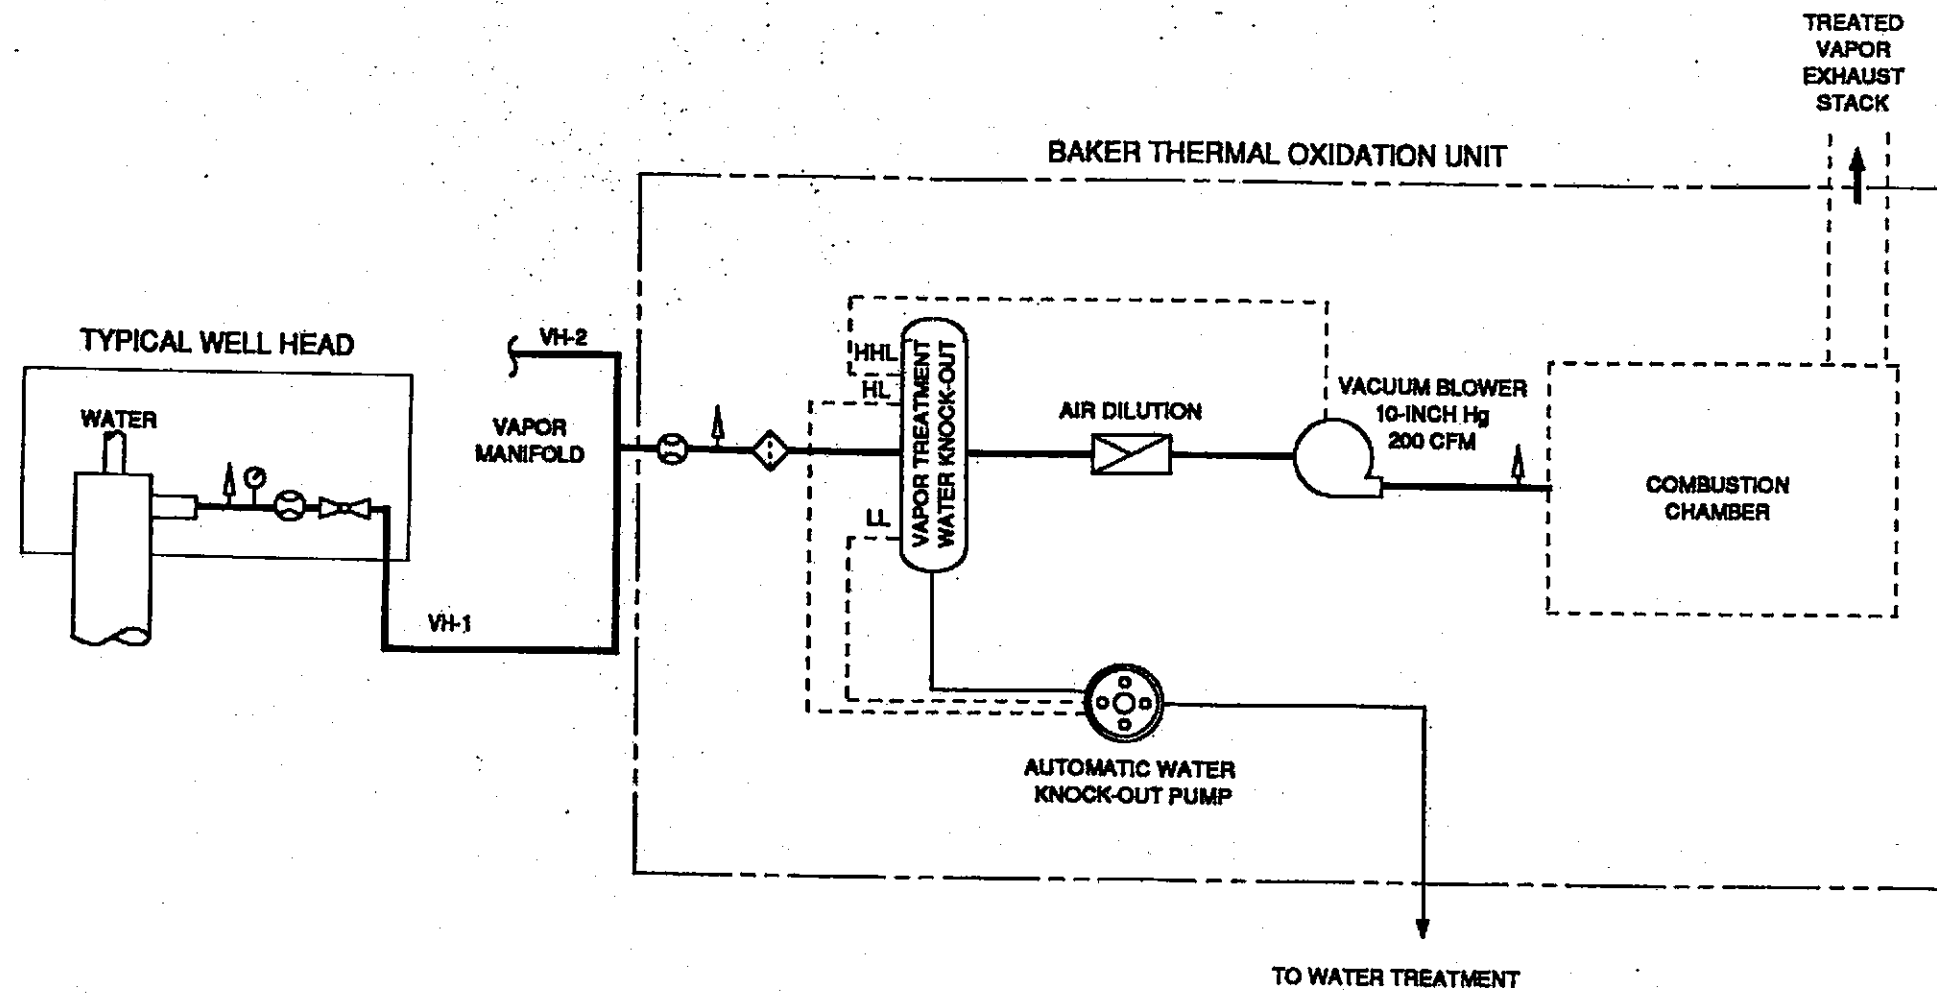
TREATED VAPOR EXHAUST STACK

BAKER THERMAL OXIDATION UNIT

TYPICAL WELL HEAD

WATER

VH-2

VAPOR MANIFOLD

VH-1

HHL

HL

LL

VAPOR TREATMENT WATER KNOCK-OUT

AIR DILUTION

VACUUM BLOWER 10-INCH Hg 200 CFM

COMBUSTION CHAMBER

AUTOMATIC WATER KNOCK-OUT PUMP

TO WATER TREATMENT